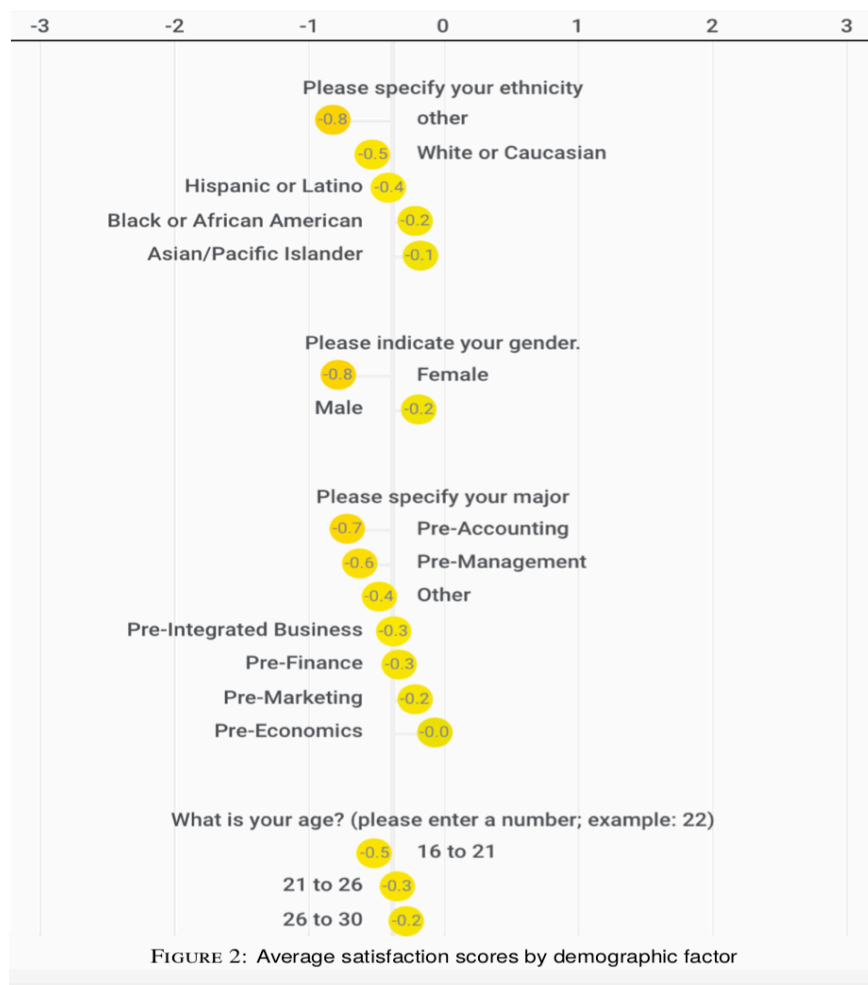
-3 -2 -1 0 1 2 3

Please specify your ethnicity
-0.8 other
-0.5 White or Caucasian
Hispanic or Latino -0.4
Black or African American -0.2
Asian/Pacific Islander -0.1

Please indicate your gender.
-0.8 Female
Male -0.2

Please specify your major
-0.7 Pre-Accounting
-0.6 Pre-Management
-0.4 Other
Pre-Integrated Business -0.3
Pre-Finance -0.3
Pre-Marketing -0.2
Pre-Economics -0.0

What is your age? (please enter a number; example: 22)
-0.5 16 to 21
21 to 26 -0.3
26 to 30 -0.2

FIGURE 2: Average satisfaction scores by demographic factor